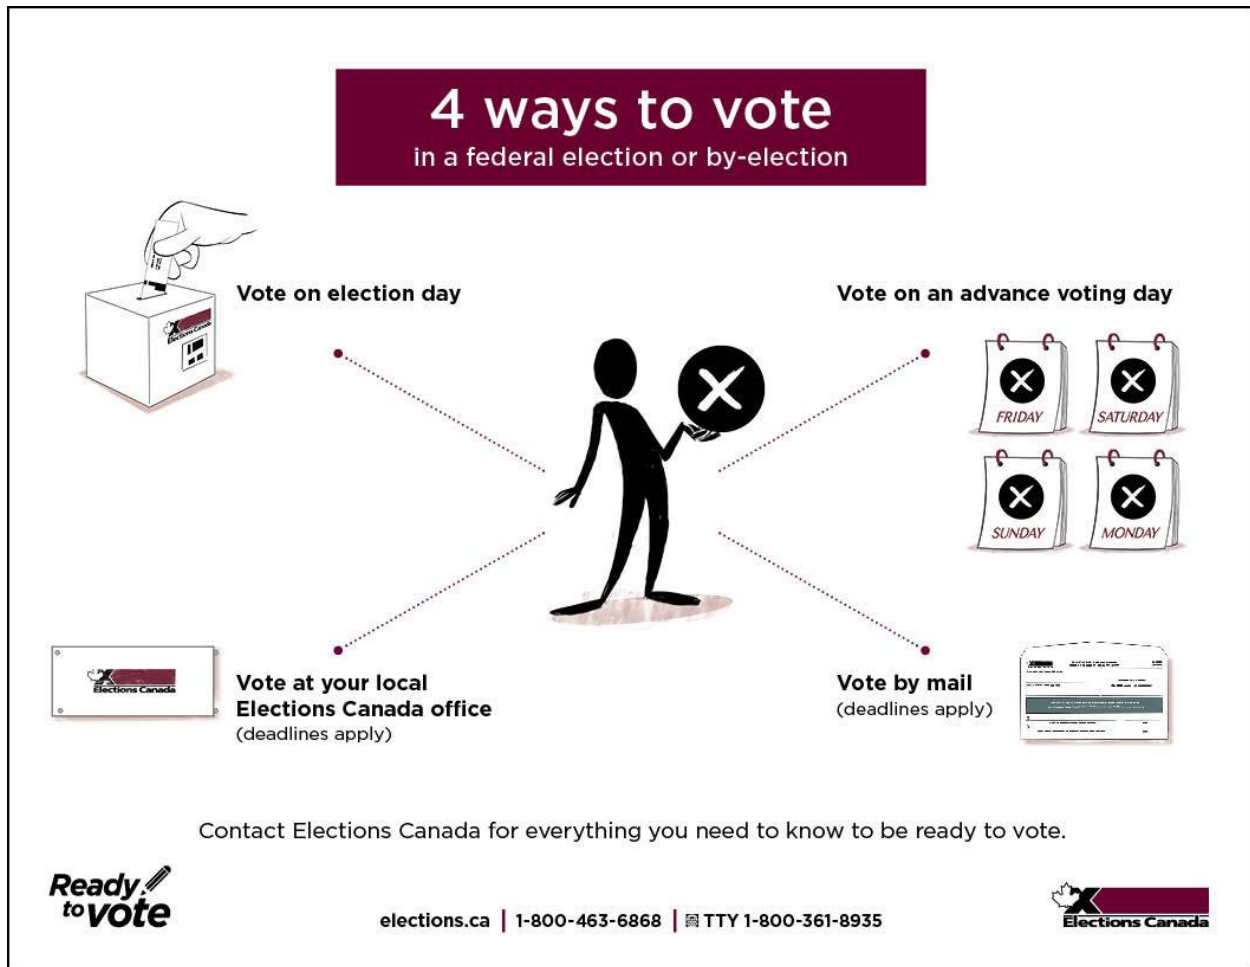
4 ways to vote
in a federal election or by-election

Elections Canada

Vote on election day

Vote on an advance voting day

FRIDAY

SATURDAY

SUNDAY

MONDAY

Elections Canada

Vote at your local Elections Canada office
(deadlines apply)

Vote by mail
(deadlines apply)

Contact Elections Canada for everything you need to know to be ready to vote.

Ready to vote

elections.ca | 1-800-463-6868 | TTY 1-800-361-8935

Elections Canada